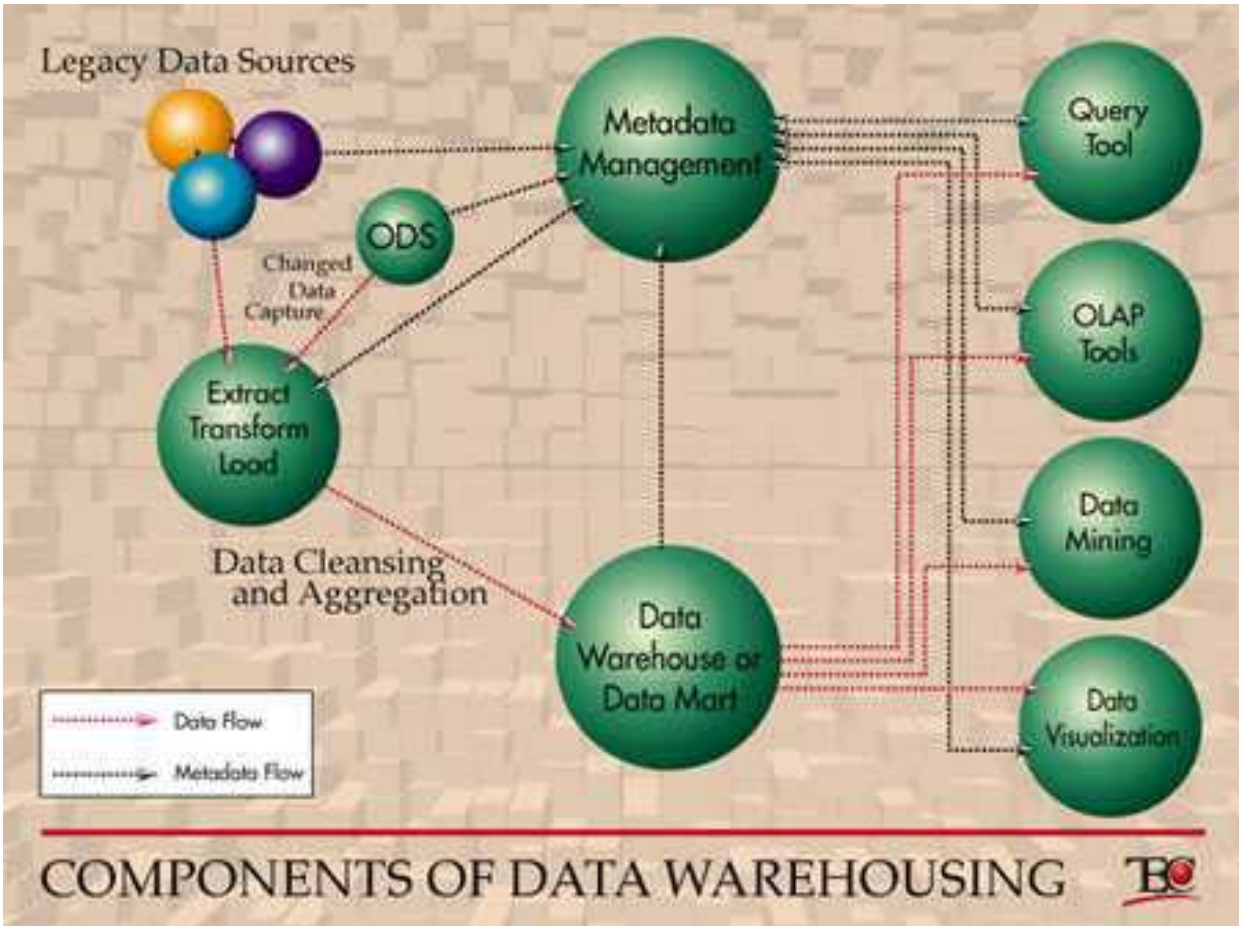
Legacy Data Sources

Metadata Management

Query Tool

ODS

Changed Data Capture

OLAP Tools

Extract Transform Load

Data Mining

Data Cleansing and Aggregation

Data Warehouse or Data Mart

Data Visualization

Data Flow

Metadata Flow

COMPONENTS OF DATA WAREHOUSING

TBC